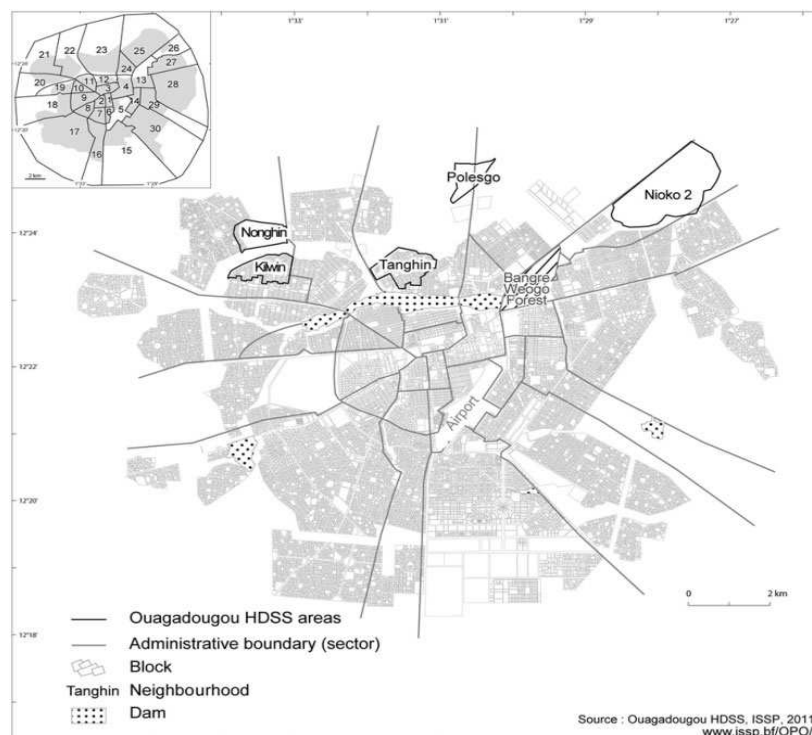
1°33'
1°31'
1°29'
1°27'

21 22 23 25 26 27 28 20 19 11 12 24 13 10 3 4 18 9 2 1 5 29 8 7 6 14 17 30 16 15

2 km
1°33'
1°29'

12°24'
12°22'
12°20'
12°18'

Polesgo
Nioko 2
Nonghin
Kilwin
Tanghin
Bangre Weogo Forest
Airport

0
2 km

Ouagadougou HDSS areas
Administrative boundary (sector)
Block
Tanghin Neighbourhood
Dam

Source : Ouagadougou HDSS, ISSP, 2011
www.issp.bf/OPO/